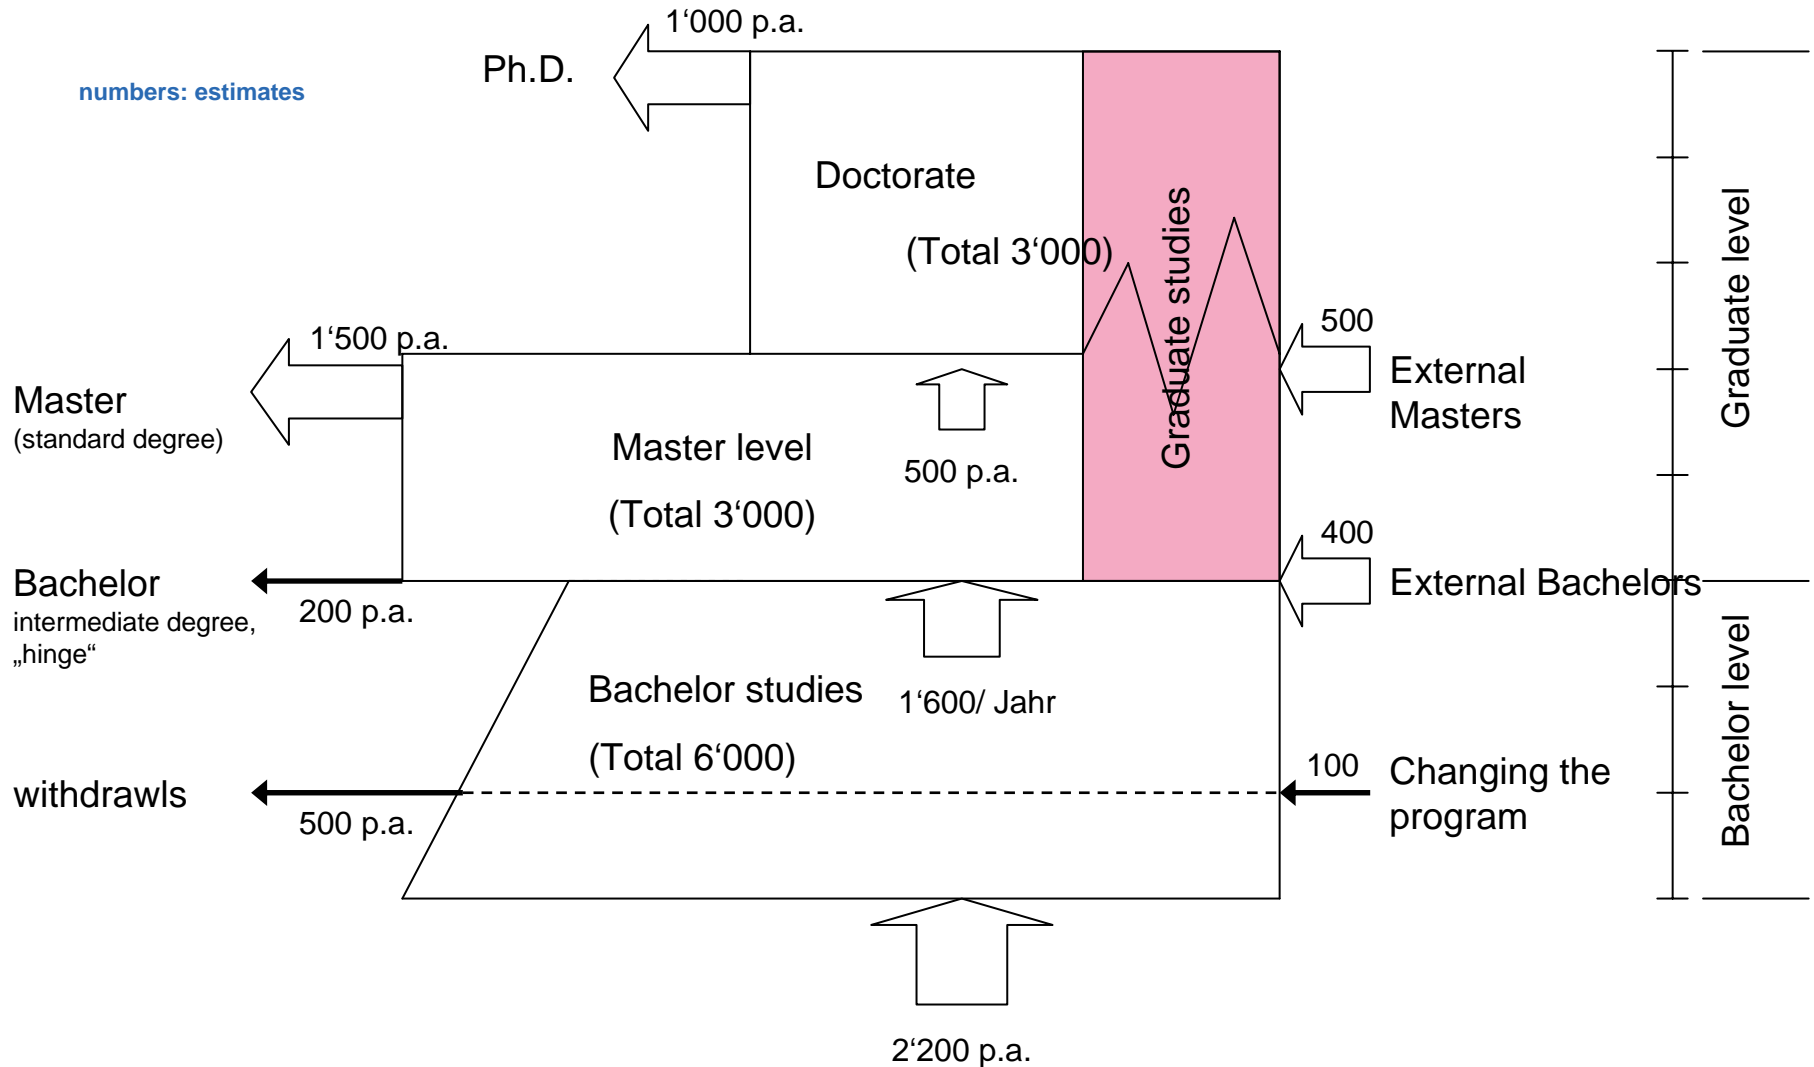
1‘000 p.a.

numbers: estimates

Ph.D.

Doctorate

(Total 3‘000)

Graduate studies

Graduate level

1‘500 p.a.

500

Master (standard degree)

External Masters

Master level

500 p.a.

(Total 3‘000)

400

Bachelor intermediate degree, „hinge“

External Bachelors

200 p.a.

Bachelor studies

1‘600/ Jahr

(Total 6‘000)

Bachelor level

100

withdrawls

Changing the program

500 p.a.

2‘200 p.a.